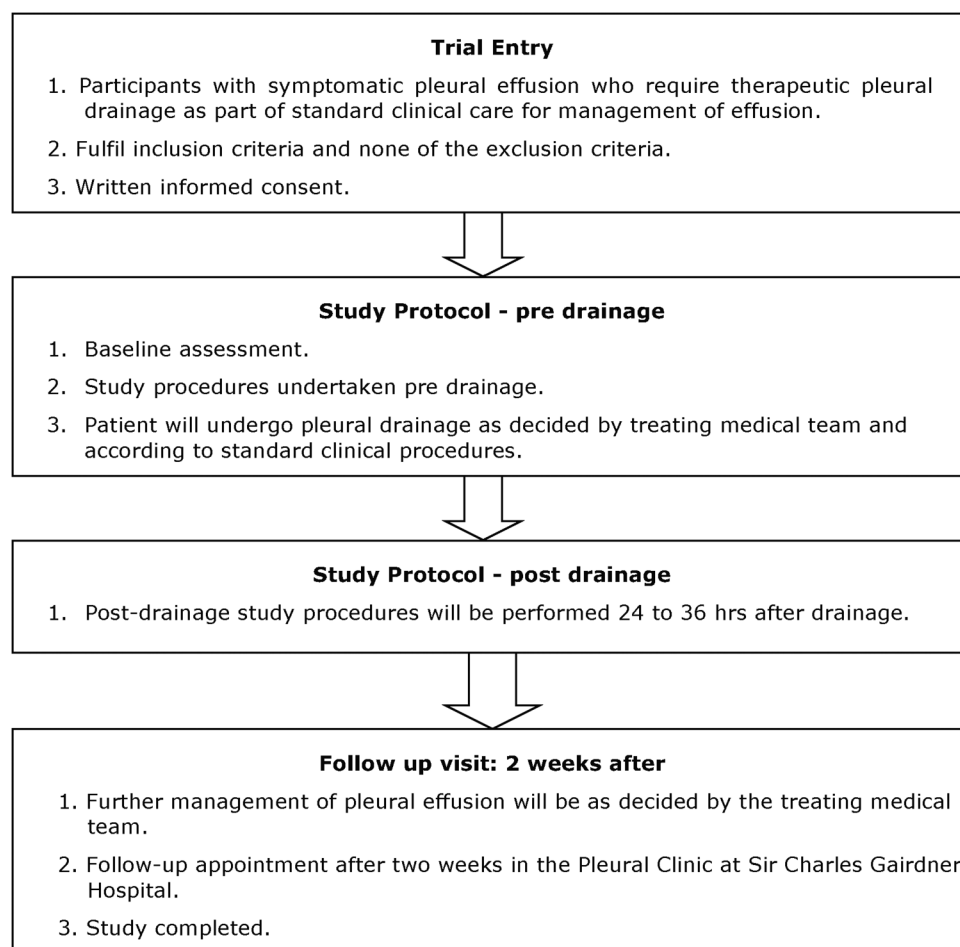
**Trial Entry**

1. Participants with symptomatic pleural effusion who require therapeutic pleural drainage as part of standard clinical care for management of effusion.

2. Fulfil inclusion criteria and none of the exclusion criteria.

3. Written informed consent.

**Study Protocol - pre drainage**

1. Baseline assessment.

2. Study procedures undertaken pre drainage.

3. Patient will undergo pleural drainage as decided by treating medical team and according to standard clinical procedures.

**Study Protocol - post drainage**

1. Post-drainage study procedures will be performed 24 to 36 hrs after drainage.

**Follow up visit: 2 weeks after**

1. Further management of pleural effusion will be as decided by the treating medical team.

2. Follow-up appointment after two weeks in the Pleural Clinic at Sir Charles Gairdner Hospital.

3. Study completed.